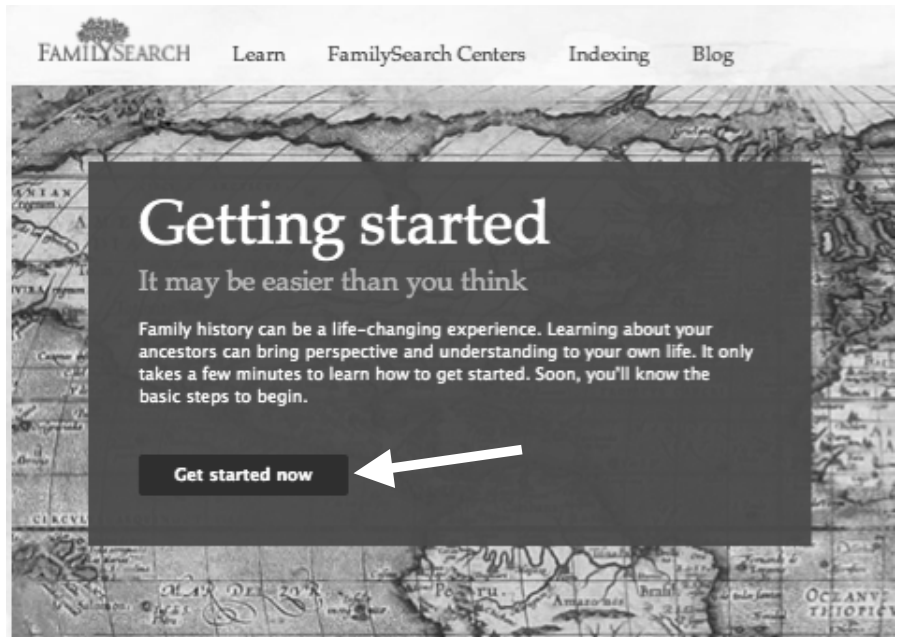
FAMILYSEARCH Learn FamilySearch Centers Indexing Blog

Getting started

It may be easier than you think

Family history can be a life-changing experience. Learning about your ancestors can bring perspective and understanding to your own life. It only takes a few minutes to learn how to get started. Soon, you'll know the basic steps to begin.

Get started now